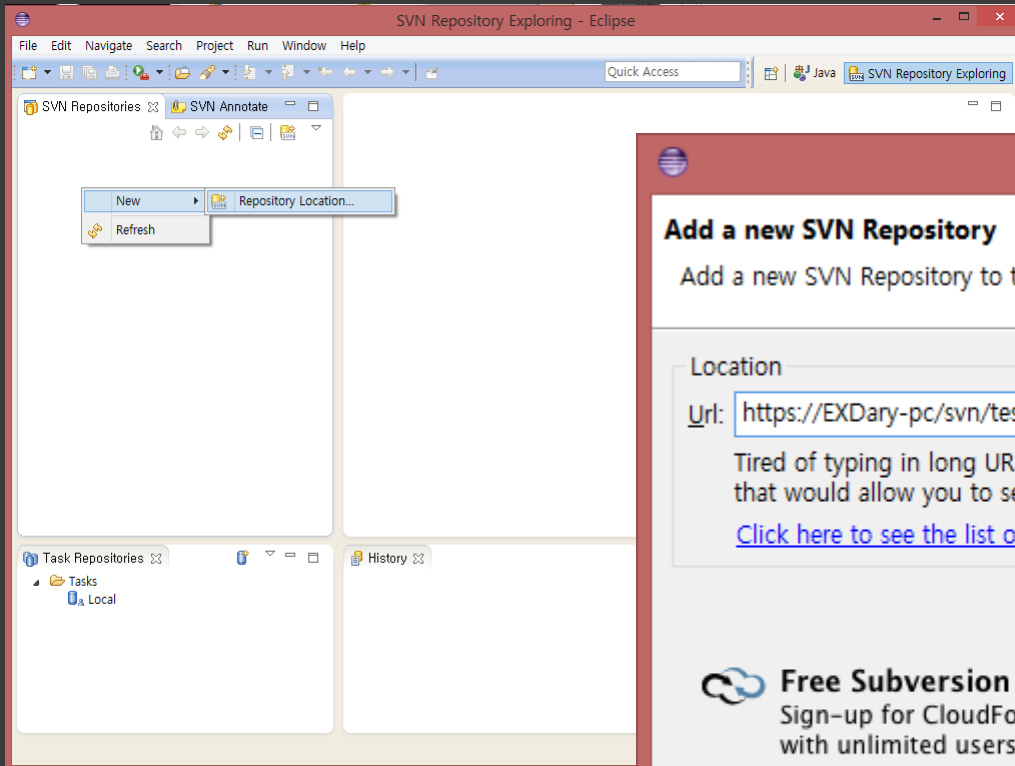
SVN Repository Exploring - Eclipse

File Edit Navigate Search Project Run Window Help

Quick Access

Java SVN Repository Exploring

SVN Repositories SVN Annotate

New
Repository Location...
Refresh

Add a new SVN Repository
Add a new SVN Repository to t

Location
Url: https://EXDary-pc/svn/tes
Tired of typing in long UR
that would allow you to se
Click here to see the list o

Free Subversion
Sign-up for CloudFo
with unlimited users

Task Repositories
Tasks
Local

History